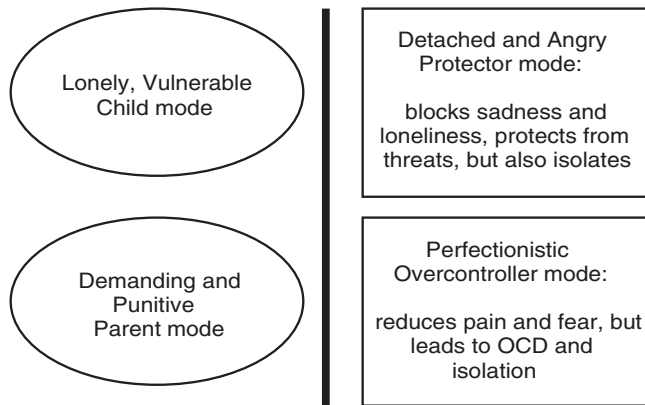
Lonely, Vulnerable Child mode

Demanding and Punitive Parent mode

Detached and Angry Protector mode:

blocks sadness and loneliness, protects from threats, but also isolates

Perfectionistic Overcontroller mode:

reduces pain and fear, but leads to OCD and isolation